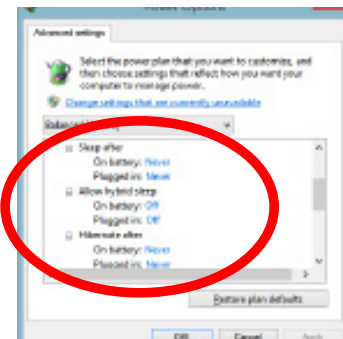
Power Options

Advanced settings

Select the power plan that you want to customize, and then choose settings that reflect how you want your computer to manage power.

Change settings that are currently unavailable

Balanced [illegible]

Sleep after
On battery: Never
Plugged in: Never
Allow hybrid sleep
On battery: Off
Plugged in: Off
Hibernate after
On battery: Never
Plugged in: Never

Restore plan defaults

OK Cancel Apply